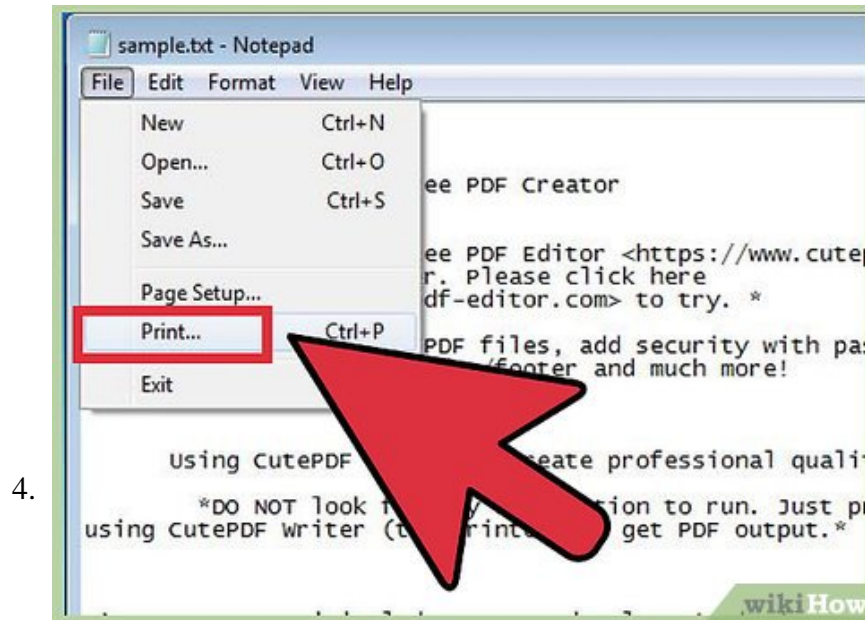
4.

sample.txt - Notepad

File Edit Format View Help

New Ctrl+N
Open... Ctrl+O
Save Ctrl+S
Save As...
Page Setup...
Print... Ctrl+P
Exit

ee PDF Creator

ee PDF Editor <https://www.cute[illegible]
r. Please click here
df-editor.com> to try. *

PDF files, add security with pa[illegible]
/footer and much more!

Using CutePDF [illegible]eate professional quali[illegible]

*DO NOT look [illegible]tion to run. Just pr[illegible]
using CutePDF Writer (t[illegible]rint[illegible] get PDF output.*

wikiHow